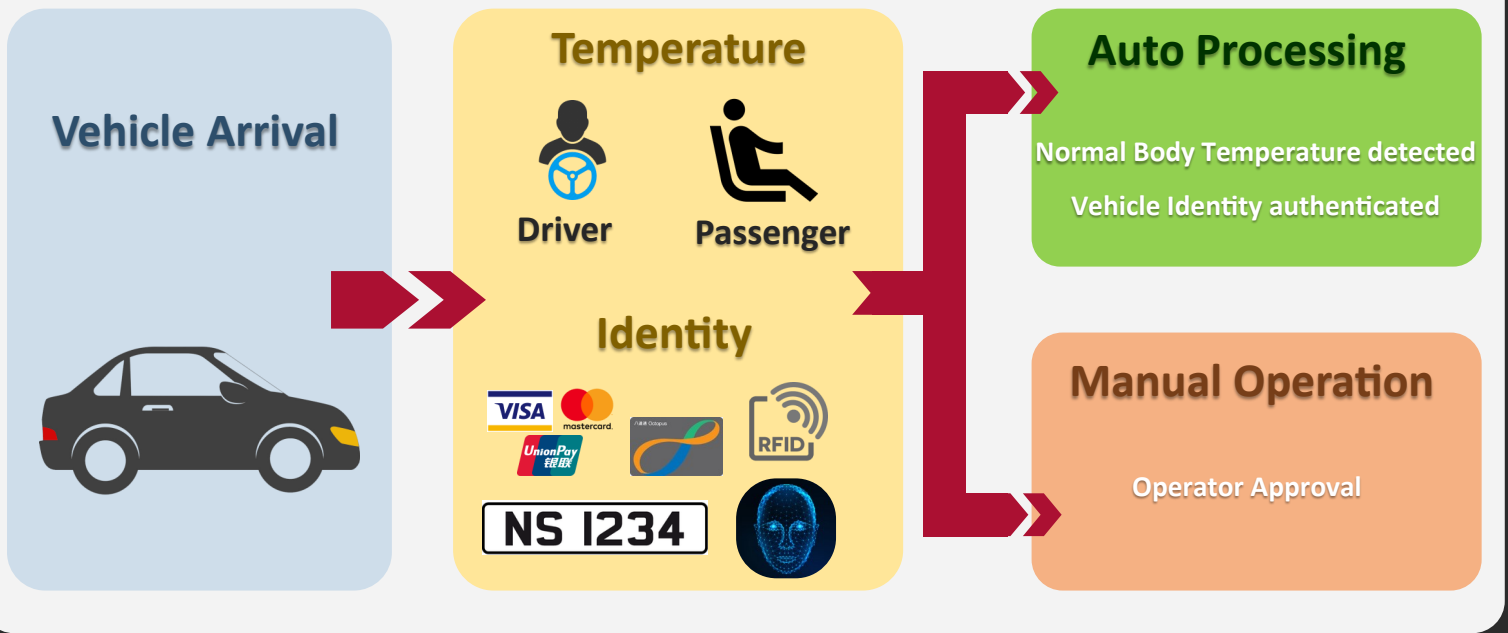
Vehicle Arrival

Temperature

Driver

Passenger

Identity

VISA

mastercard.

UnionPay 银联

八達通 Octopus

RFID

NS 1234

Auto Processing

Normal Body Temperature detected

Vehicle Identity authenticated

Manual Operation

Operator Approval